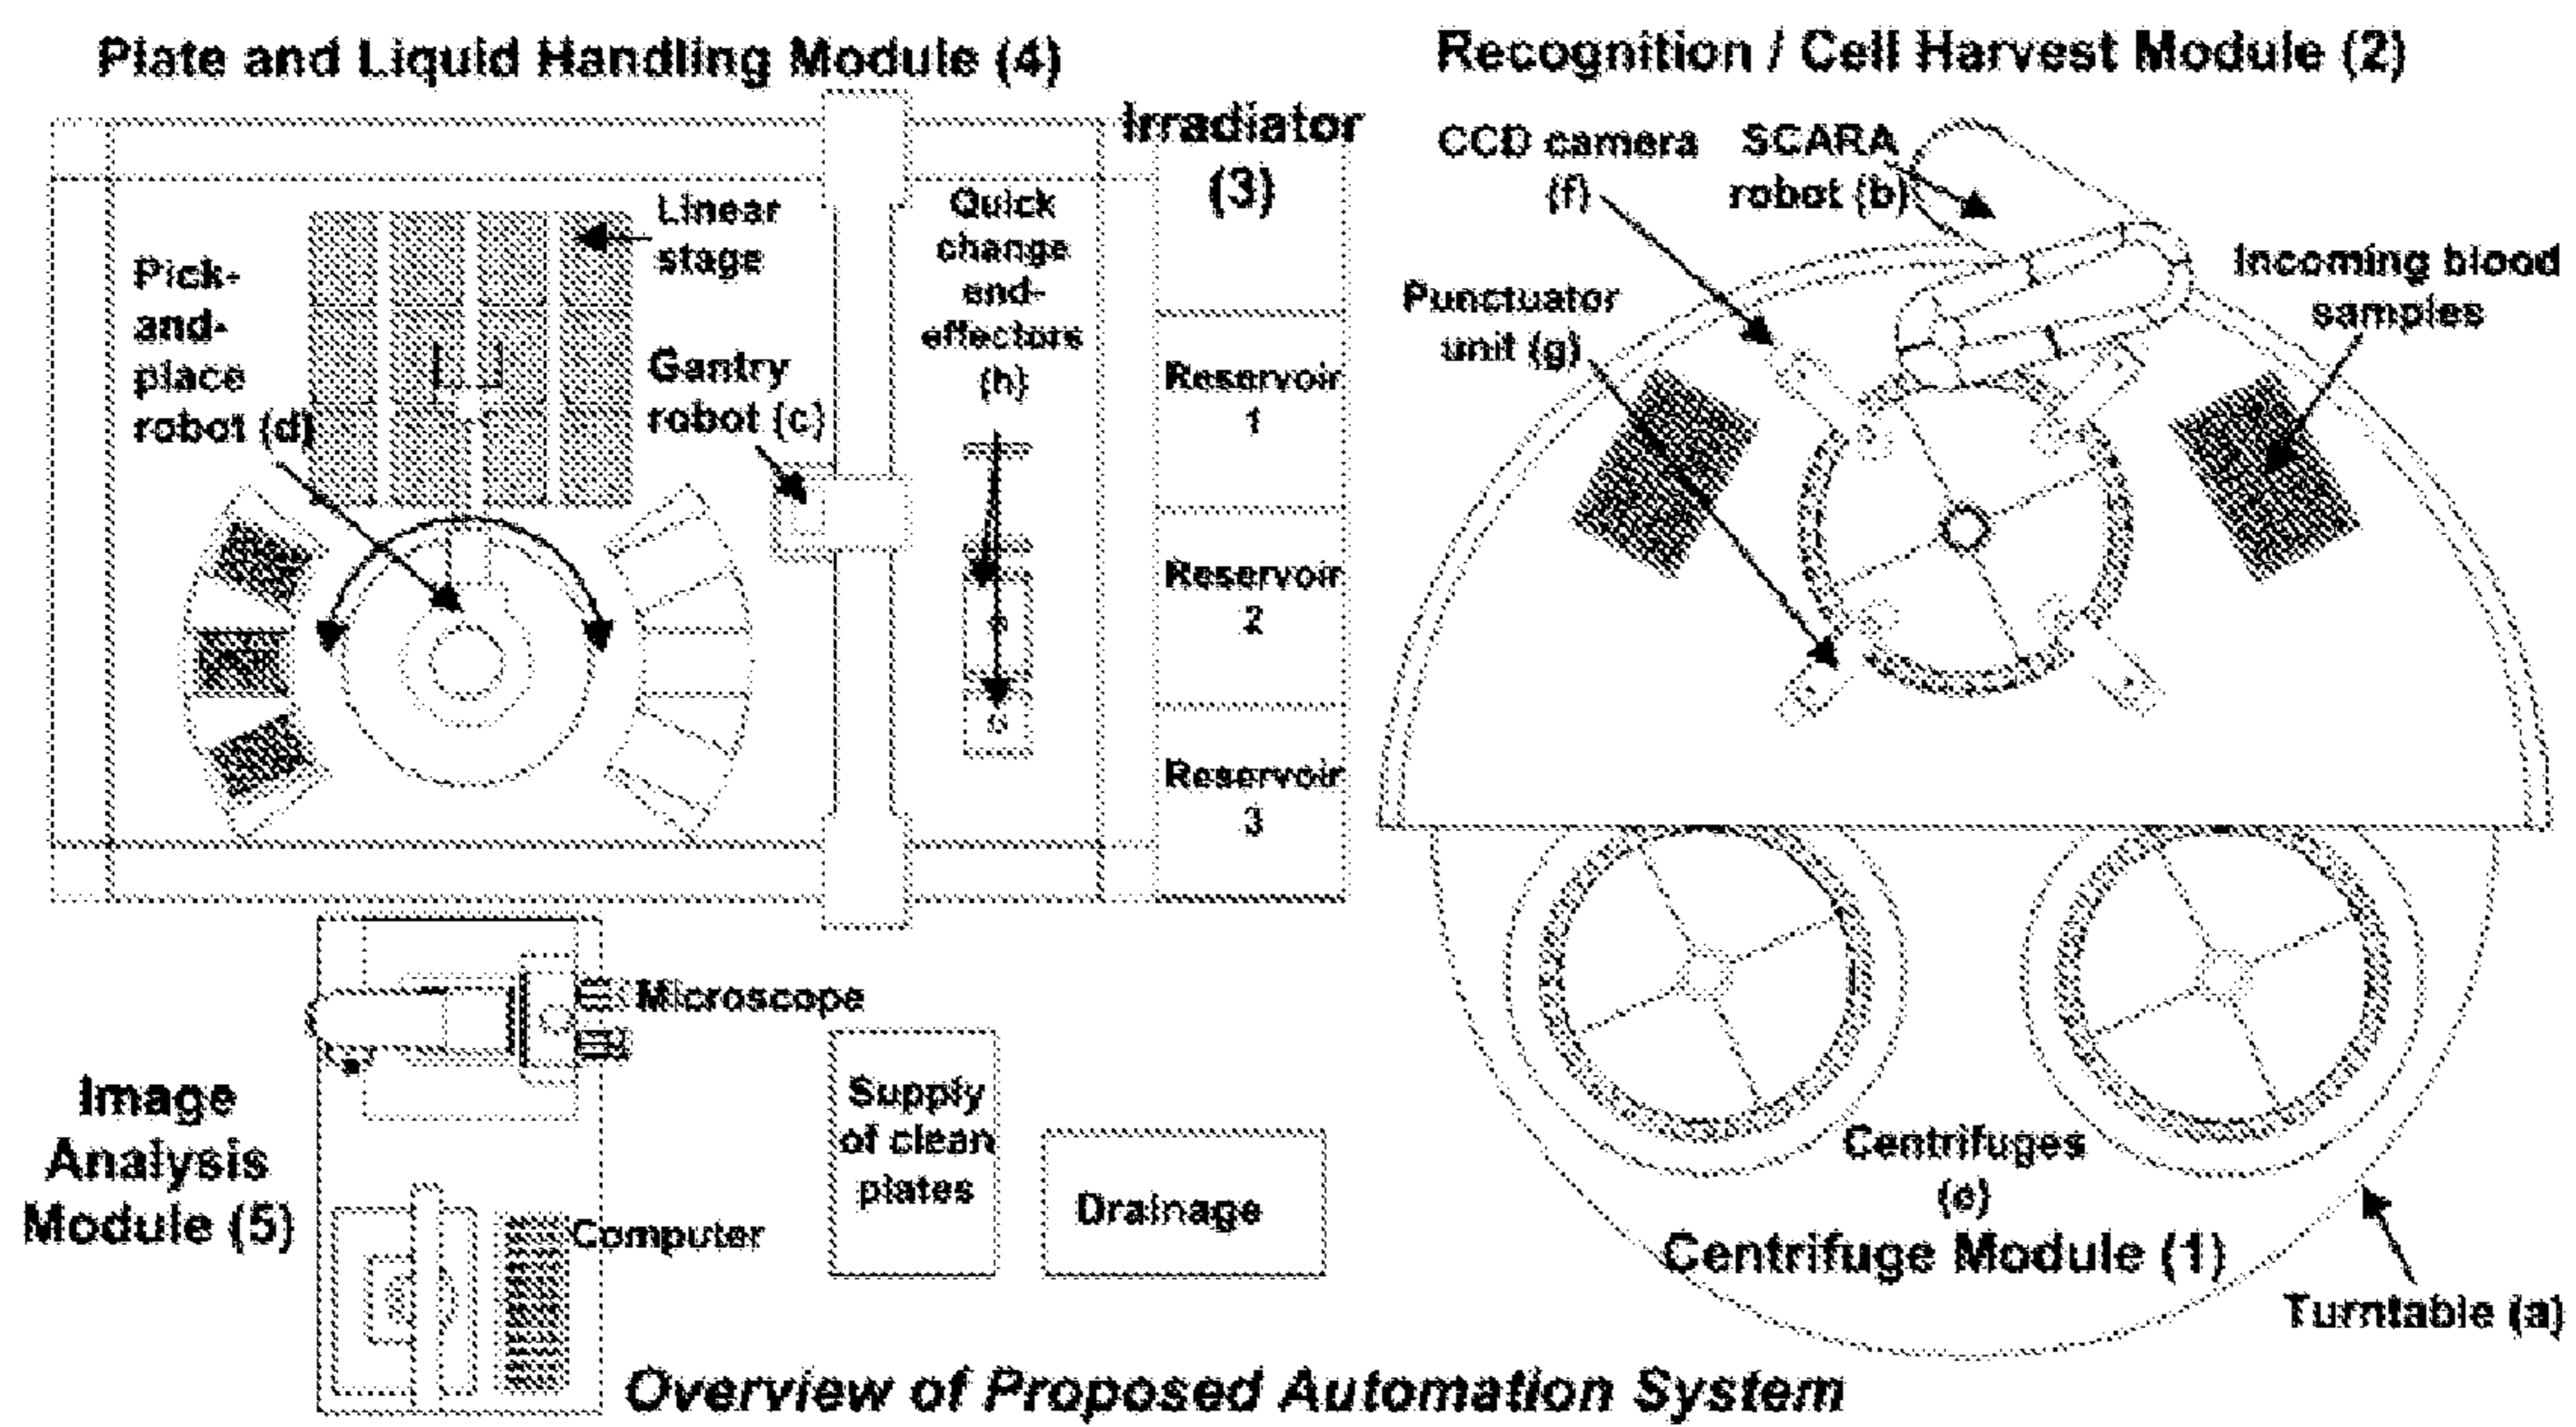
Plate and Liquid Handling Module (4)

Recognition / Cell Harvest Module (2)

Irradiator (3)

Linear stage

Pick-and-place robot (d)

Gantry robot (c)

Quick change end-effectors (h)

Reservoir 1

Reservoir 2

Reservoir 3

CCD camera (f)

SCARA robot (b)

Incoming blood samples

Punctuator unit (g)

Microscope

Image Analysis Module (5)

Computer

Supply of clean plates

Drainage

Centrifuges (e)

Centrifuge Module (1)

Turntable (a)

Overview of Proposed Automation System